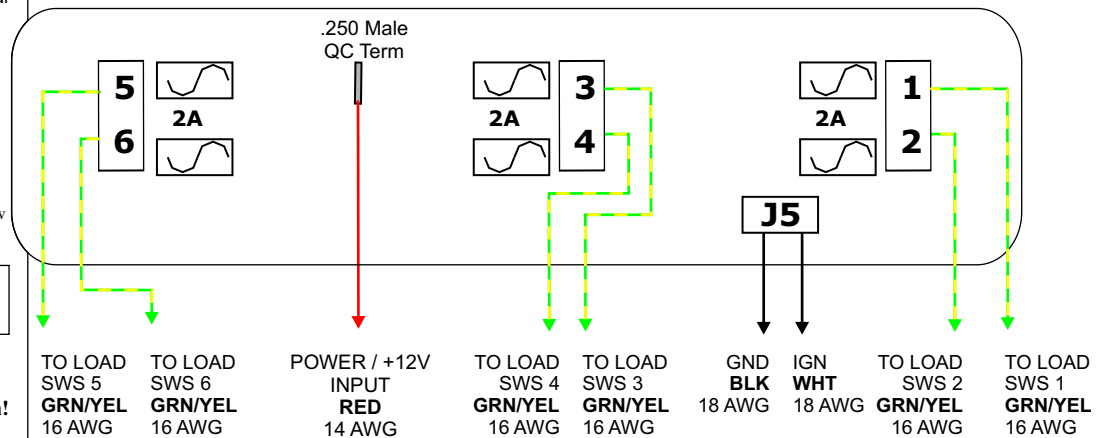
.250 Male QC Term

5
6
2A

3
4
2A

1
2
2A

J5

TO LOAD SWS 5 GRN/YEL 16 AWG

TO LOAD SWS 6 GRN/YEL 16 AWG

POWER / +12V INPUT RED 14 AWG

TO LOAD SWS 4 GRN/YEL 16 AWG

TO LOAD SWS 3 GRN/YEL 16 AWG

GND BLK 18 AWG

IGN WHT 18 AWG

TO LOAD SWS 2 GRN/YEL 16 AWG

TO LOAD SWS 1 GRN/YEL 16 AWG